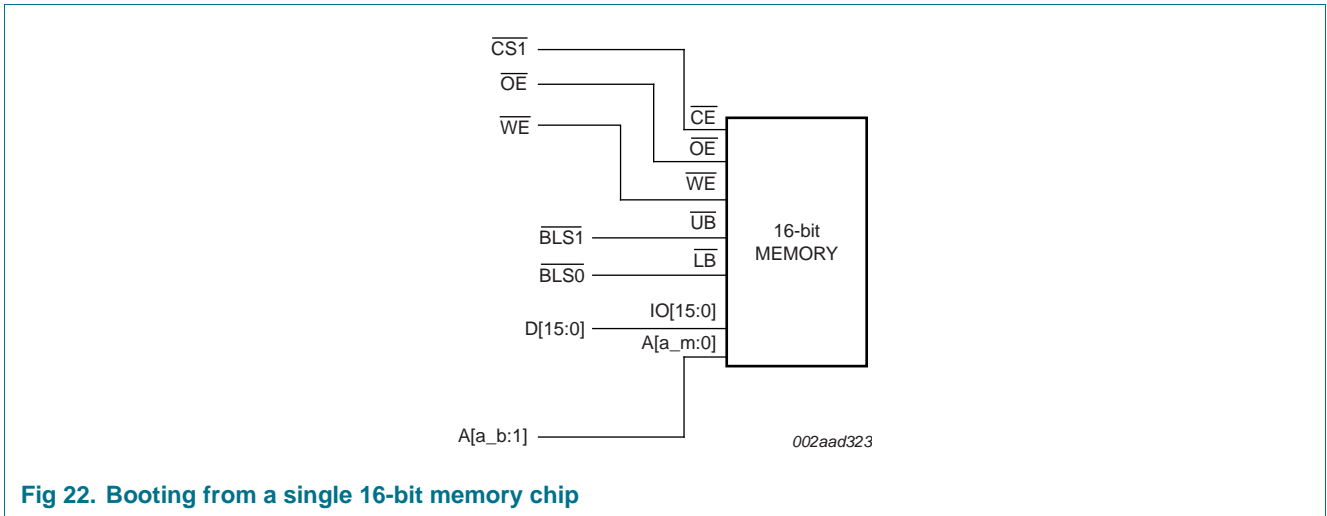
$\overline{CS1}$
$\overline{OE}$
$\overline{WE}$
$\overline{CE}$
$\overline{OE}$
$\overline{WE}$
$\overline{UB}$
$\overline{BLS1}$
$\overline{LB}$
$\overline{BLS0}$
16-bit MEMORY
IO[15:0]
D[15:0]
A[a_m:0]
A[a_b:1]
002aad323

Fig 22. Booting from a single 16-bit memory chip